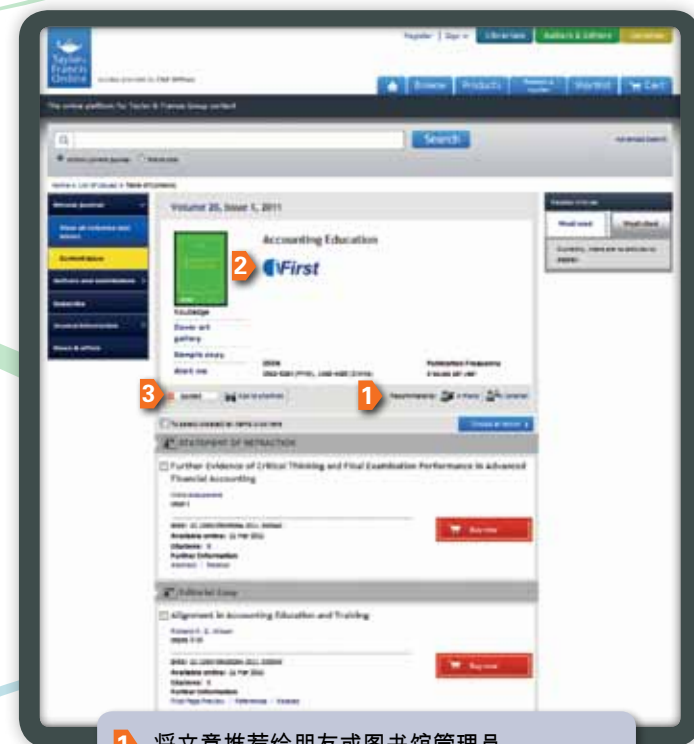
Taylor & Francis Online

Register | Sign in | Librarians | Authors & Editors | Societies

Browse | Products | Shortlist | Cart

The online platform for Taylor & Francis Group content

Search

Advanced Search

Volume 20, Issue 1, 2011

Accounting Education

2 iFirst

Routledge

Cover art gallery

Sample copy

Alert me

1 Recommend to: A friend | A librarian

3

STATEMENT OF RETRACTION

Further Evidence of Critical Thinking and Final Examination Performance in Advanced Financial Accounting

Available online: 22 Feb 2011

Buy now

Editorial Essay

Alignment in Accounting Education and Training

Available online: 22 Feb 2011

Buy now

1 将文章推荐给朋友或图书馆管理员